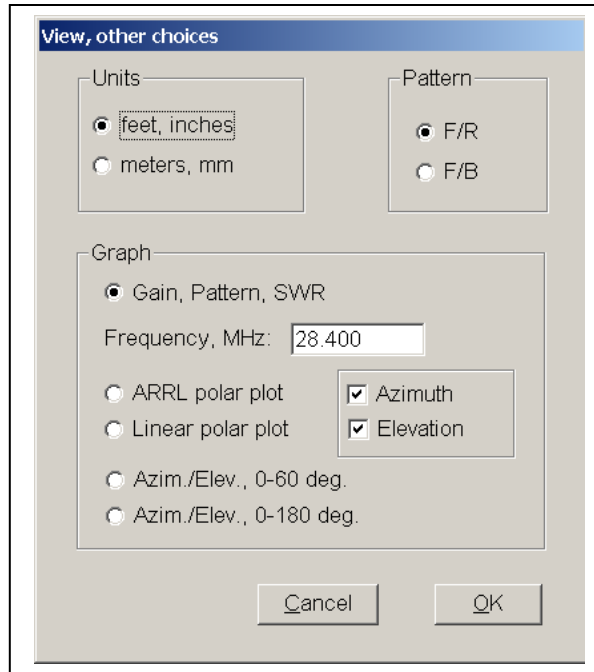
View, other choices

Units
feet, inches
meters, mm

Pattern
F/R
F/B

Graph
Gain, Pattern, SWR
Frequency, MHz: 28.400
ARRL polar plot
Linear polar plot
Azimuth
Elevation
Azim./Elev., 0-60 deg.
Azim./Elev., 0-180 deg.

Cancel
OK